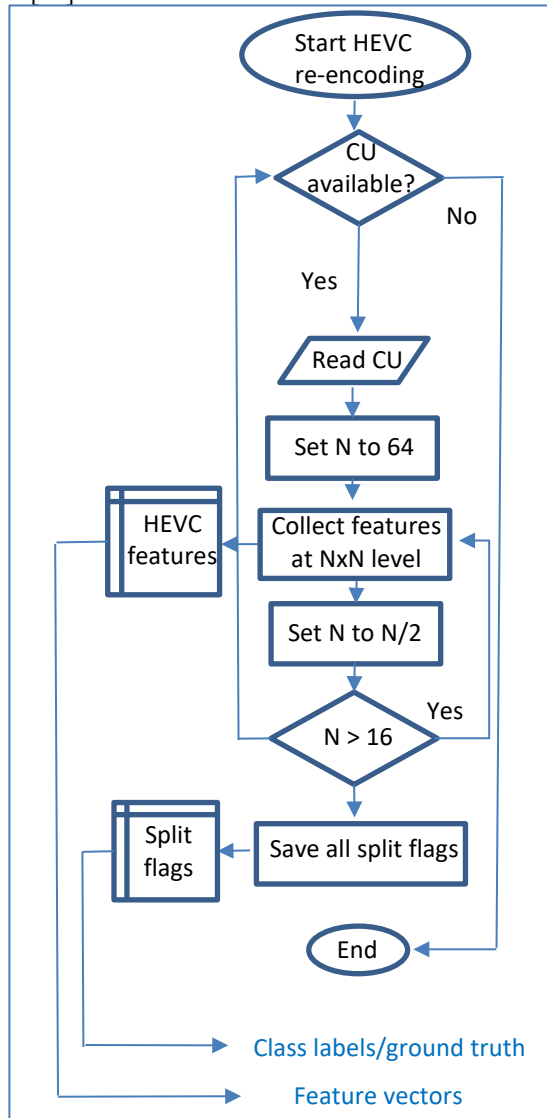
Start HEVC re-encoding

CU available?

No

Yes

Read CU

Set N to 64

HEVC features

Collect features at NxN level

Set N to N/2

Yes

N > 16

Split flags

Save all split flags

End

Class labels/ground truth

Feature vectors